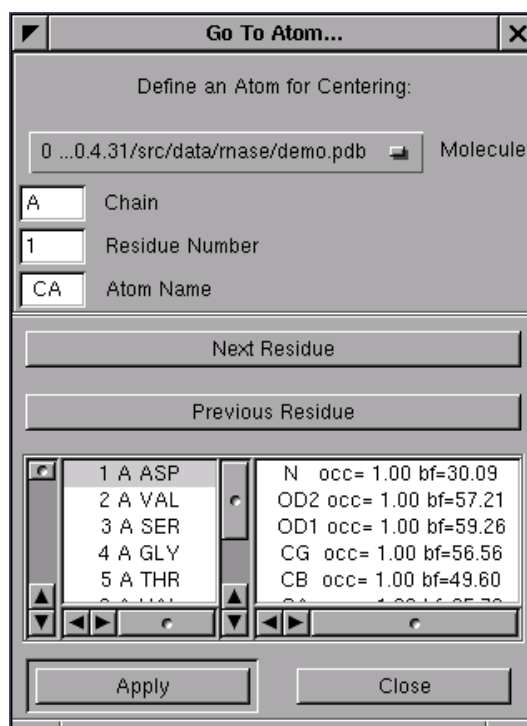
Go To Atom...

Define an Atom for Centering:

0 ...0.4.31/src/data/rnase/demo.pdb

Molecule

A Chain

1 Residue Number

CA Atom Name

Next Residue

Previous Residue

1 A ASP
2 A VAL
3 A SER
4 A GLY
5 A THR
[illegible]

N occ= 1.00 bf=30.09
OD2 occ= 1.00 bf=57.21
OD1 occ= 1.00 bf=59.26
CG occ= 1.00 bf=56.56
CB occ= 1.00 bf=49.60
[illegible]

Apply

Close